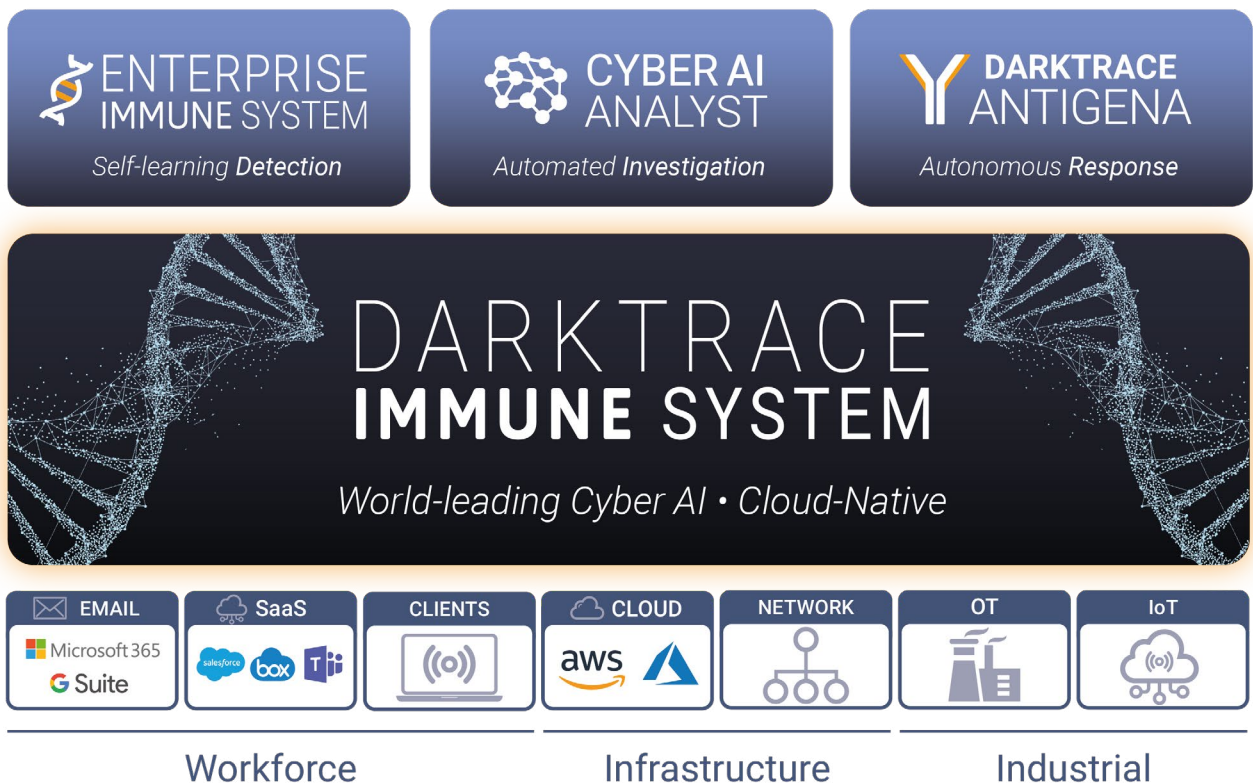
ENTERPRISE IMMUNE SYSTEM
Self-learning Detection

CYBER AI ANALYST
Automated Investigation

DARKTRACE ANTIGENA
Autonomous Response

DARKTRACE
IMMUNE SYSTEM
World-leading Cyber AI • Cloud-Native

EMAIL
Microsoft 365
G Suite

SaaS
salesforce
box

CLIENTS

CLOUD
aws

NETWORK

OT

IoT

Workforce

Infrastructure

Industrial